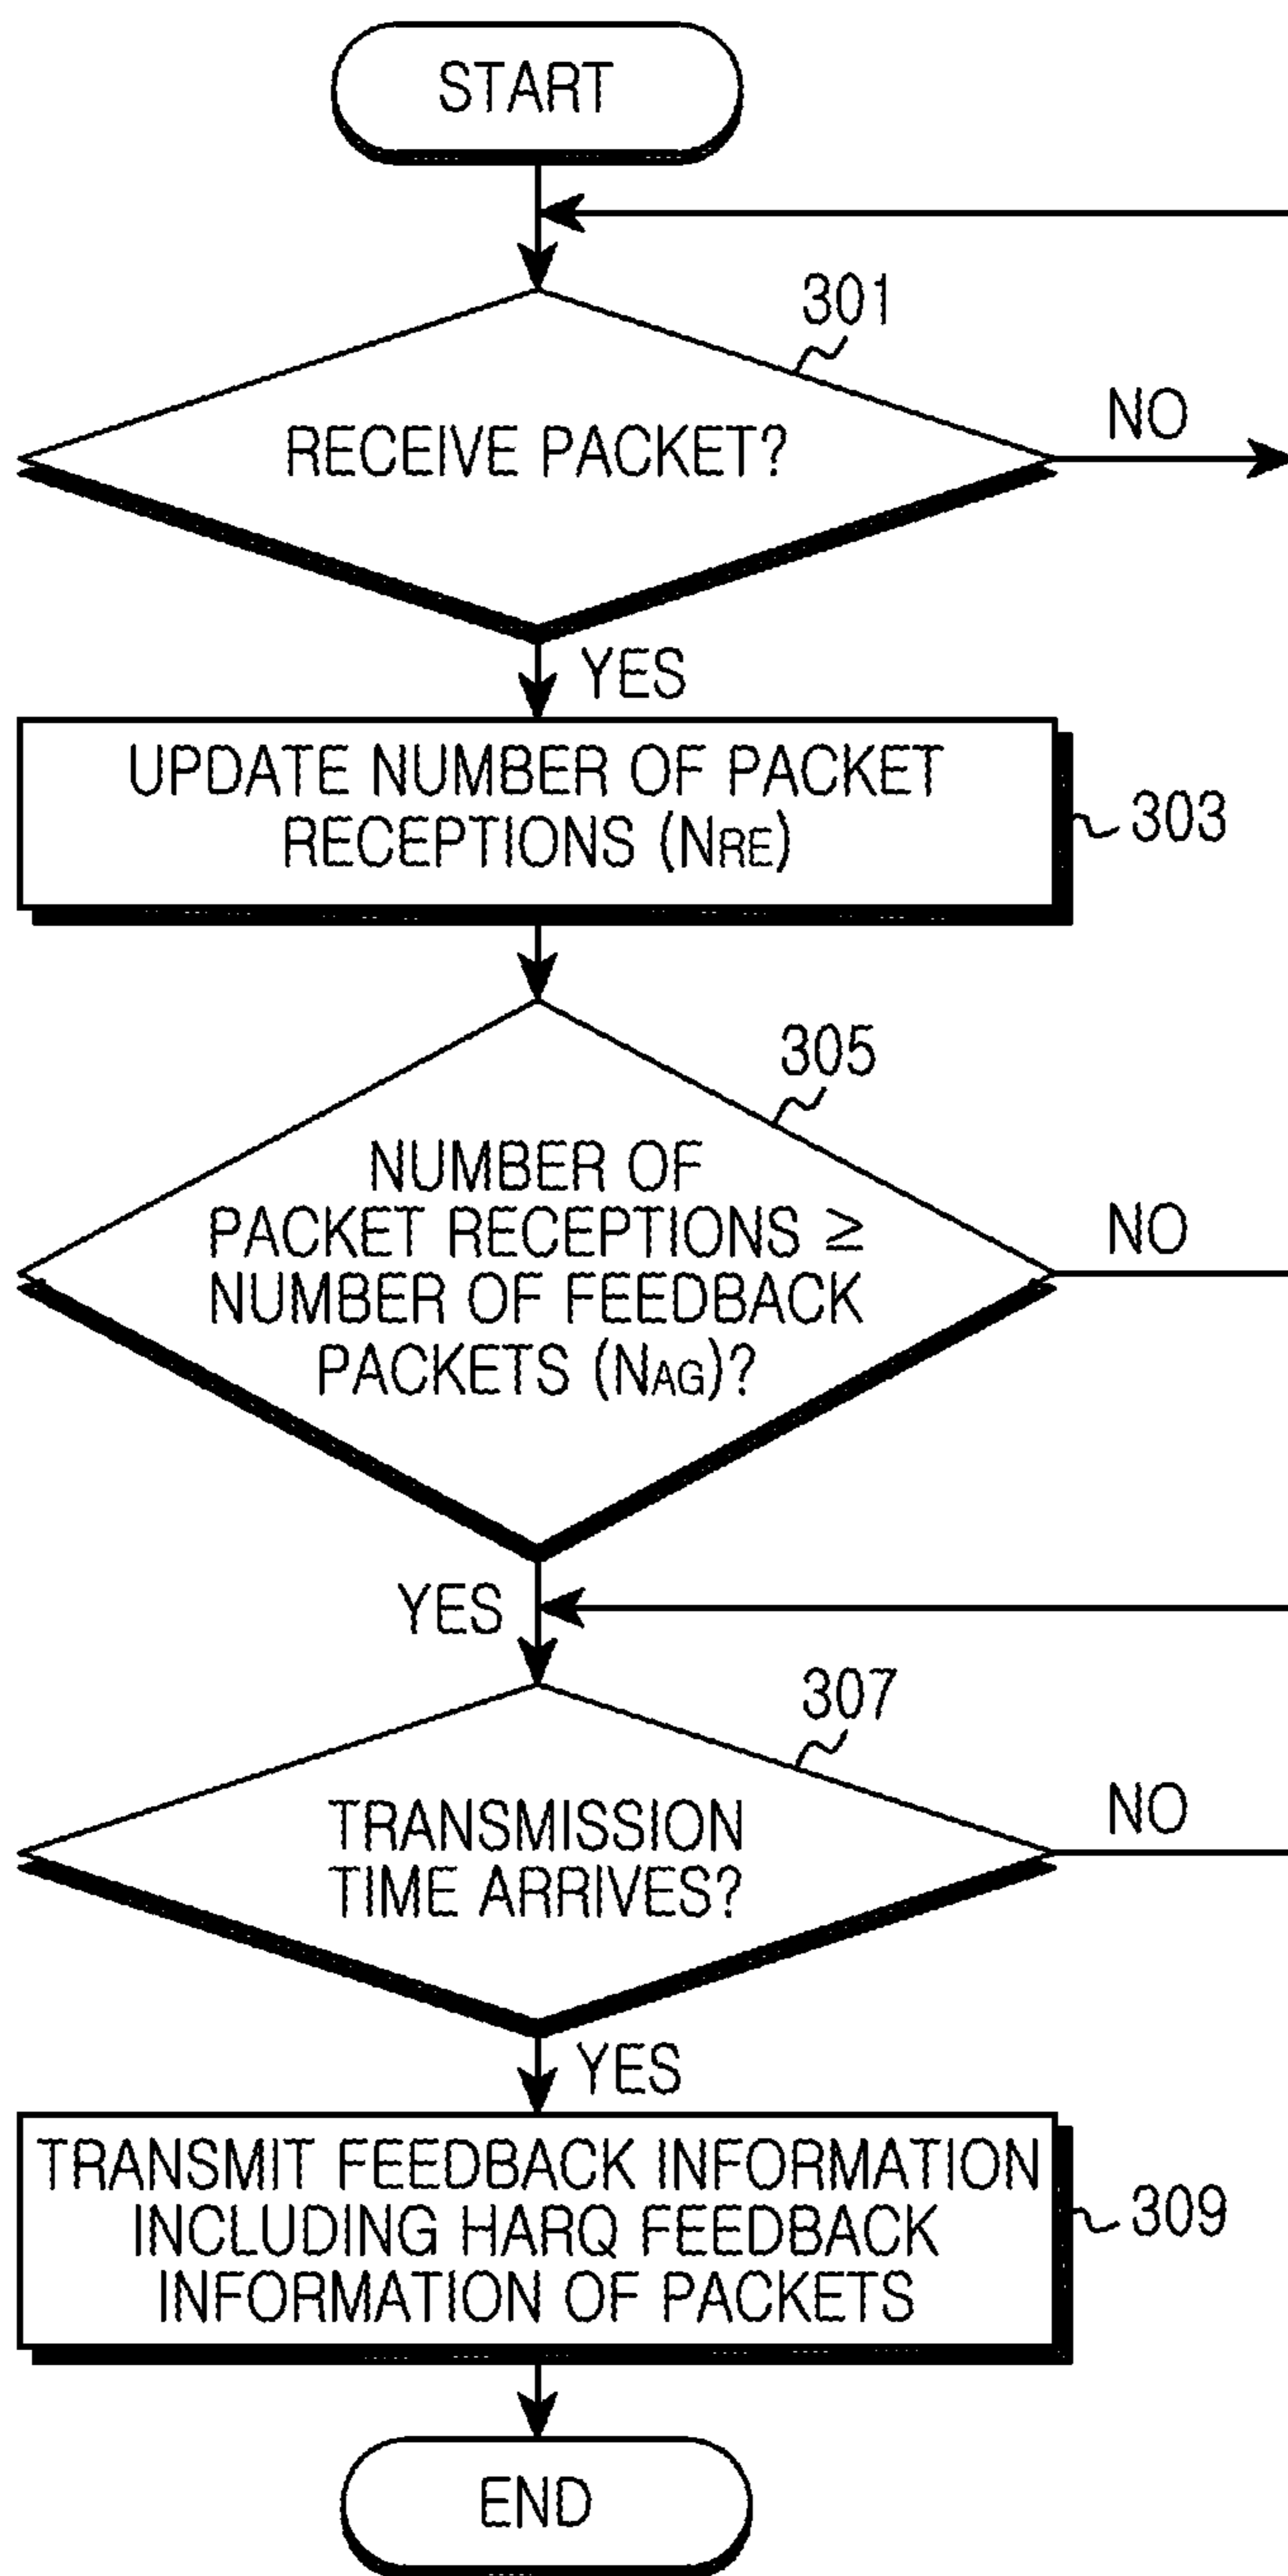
START

301

RECEIVE PACKET?

NO

YES

UPDATE NUMBER OF PACKET RECEPTIONS ($N_{RE}$)

303

305

NUMBER OF PACKET RECEPTIONS ≥ NUMBER OF FEEDBACK PACKETS ($N_{AG}$)?

NO

YES

307

TRANSMISSION TIME ARRIVES?

NO

YES

TRANSMIT FEEDBACK INFORMATION INCLUDING HARQ FEEDBACK INFORMATION OF PACKETS

309

END